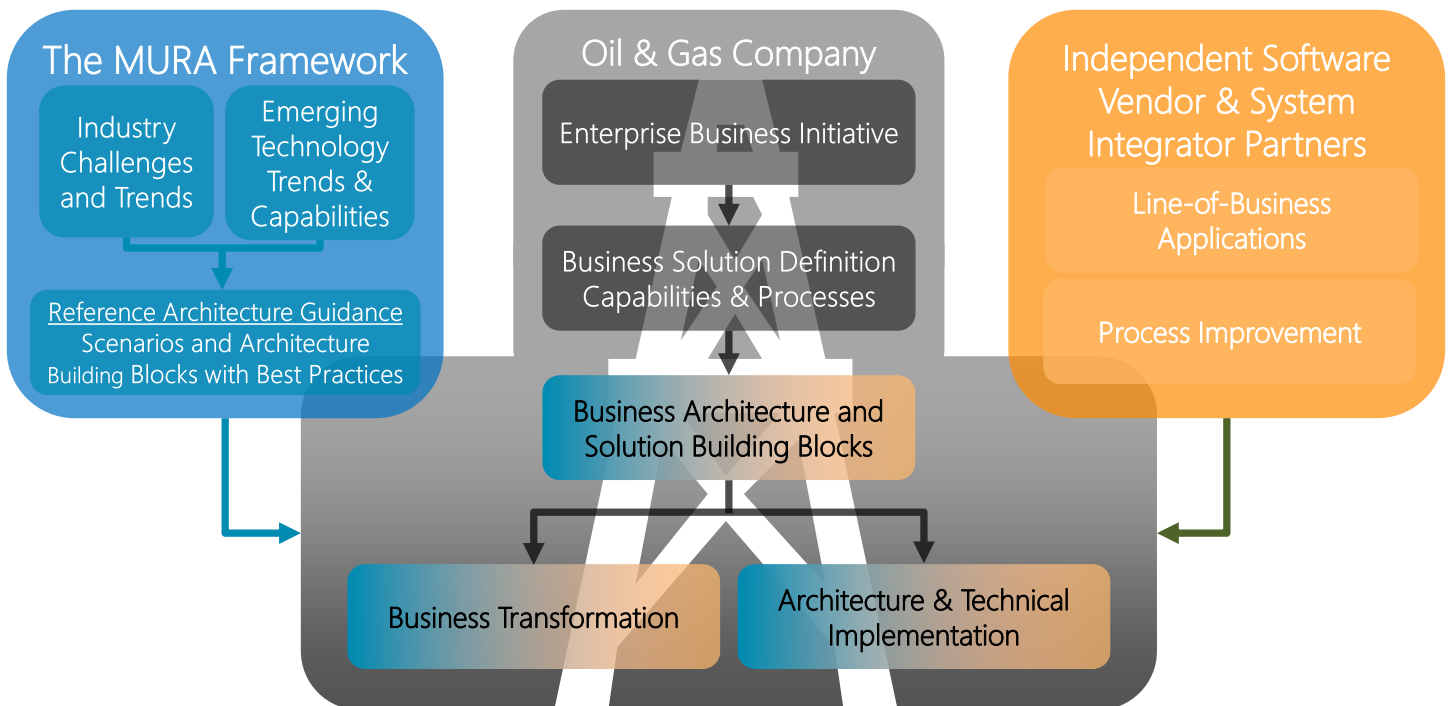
The MURA Framework

Industry Challenges and Trends

Emerging Technology Trends & Capabilities

Reference Architecture Guidance
Scenarios and Architecture Building Blocks with Best Practices

Oil & Gas Company

Enterprise Business Initiative

Business Solution Definition Capabilities & Processes

Business Architecture and Solution Building Blocks

Business Transformation

Architecture & Technical Implementation

Independent Software Vendor & System Integrator Partners

Line-of-Business Applications

Process Improvement